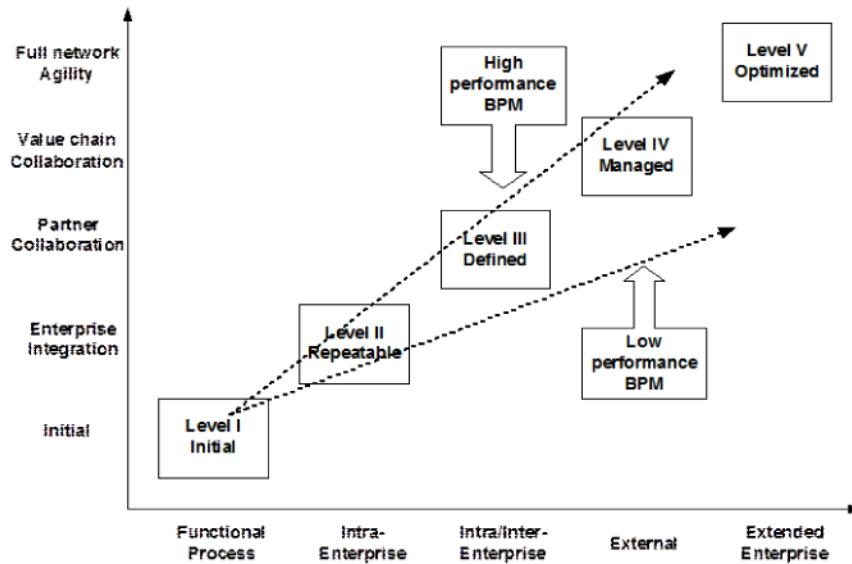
Full network Agility

Value chain Collaboration

Partner Collaboration

Enterprise Integration

Initial

High performance BPM

Level V Optimized

Level IV Managed

Level III Defined

Level II Repeatable

Level I Initial

Low performance BPM

Functional Process

Intra-Enterprise

Intra/Inter-Enterprise

External

Extended Enterprise